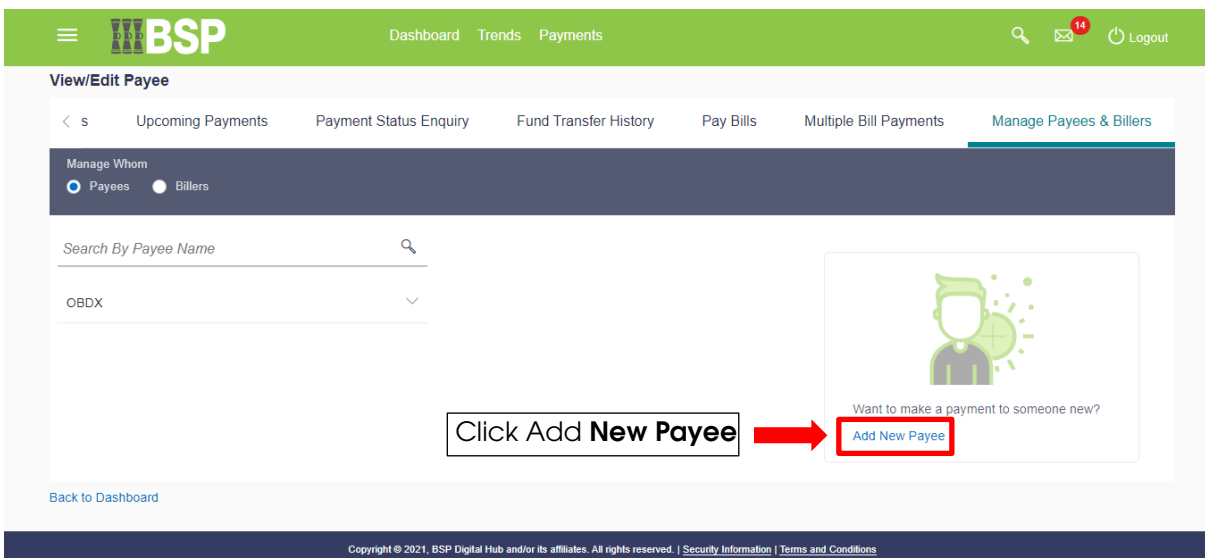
BSP

Dashboard Trends Payments

14

Logout

View/Edit Payee

< s Upcoming Payments Payment Status Enquiry Fund Transfer History Pay Bills Multiple Bill Payments Manage Payees & Billers

Manage Whom

Payees Billers

Search By Payee Name

OBDX

Want to make a payment to someone new?

Click Add **New Payee**

Add New Payee

Back to Dashboard

Copyright © 2021, BSP Digital Hub and/or its affiliates. All rights reserved. | Security Information | Terms and Conditions